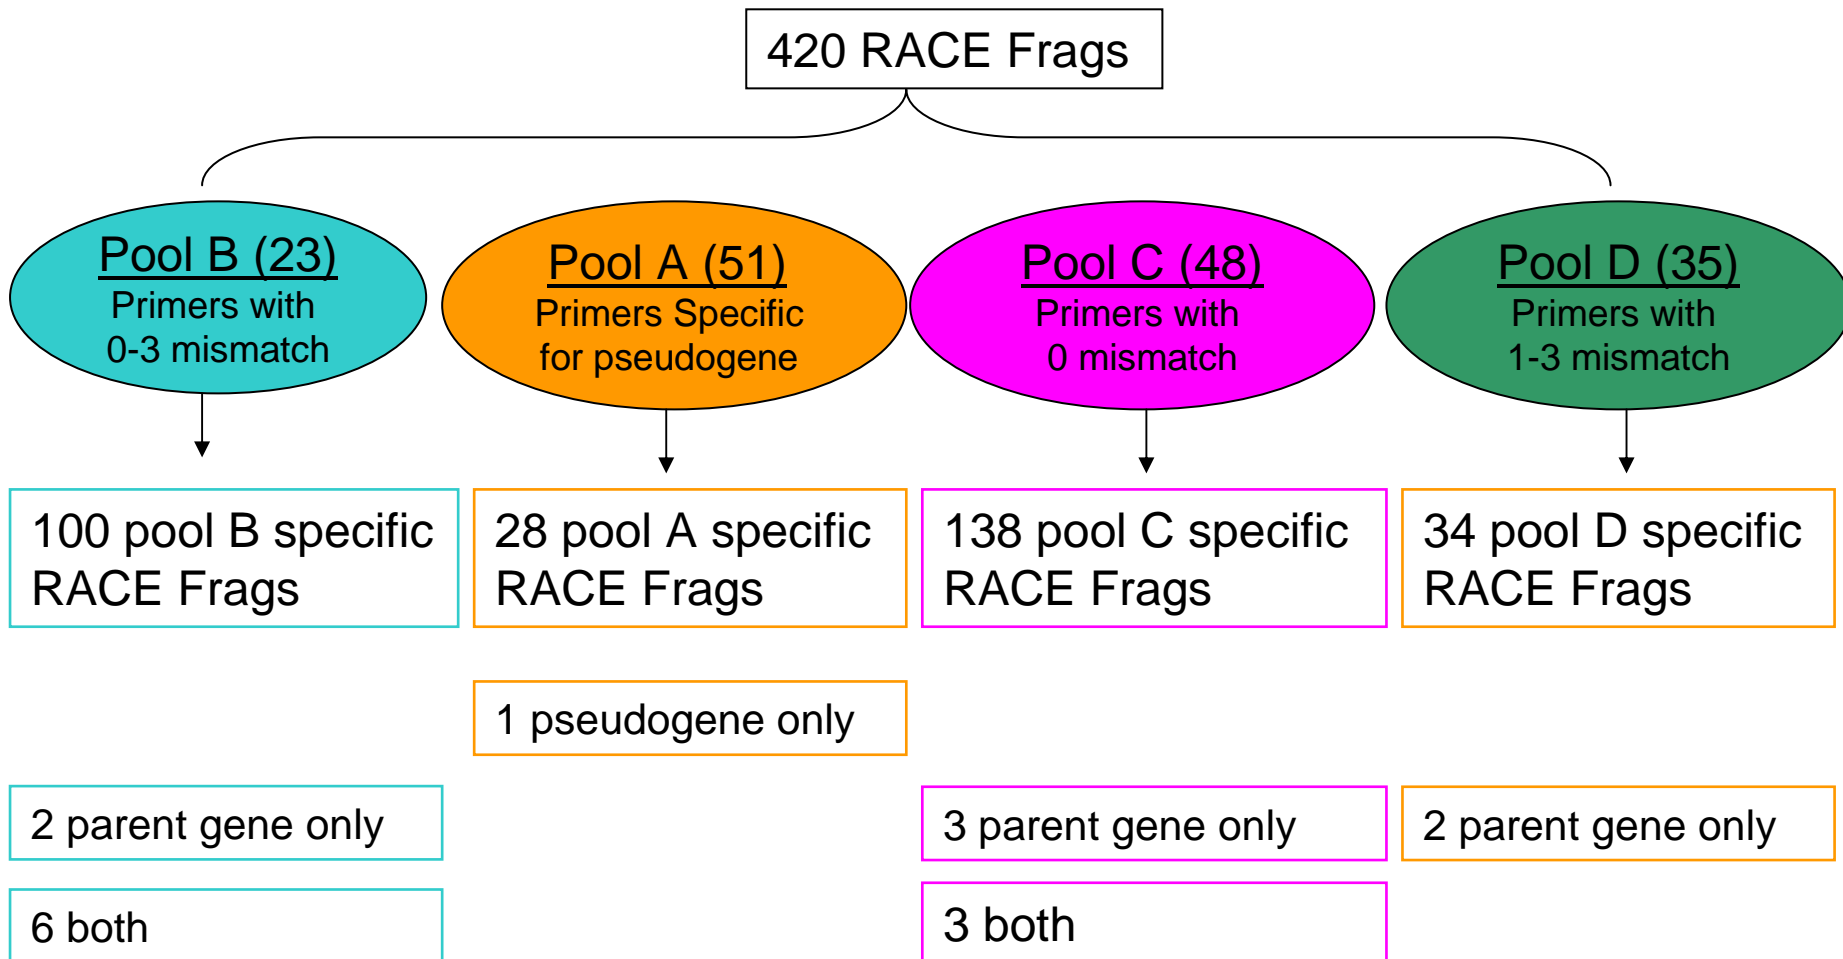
420 RACE Frags

Pool B (23)
Primers with
0-3 mismatch

Pool A (51)
Primers Specific
for pseudogene

Pool C (48)
Primers with
0 mismatch

Pool D (35)
Primers with
1-3 mismatch

100 pool B specific RACE Frags

28 pool A specific RACE Frags

138 pool C specific RACE Frags

34 pool D specific RACE Frags

1 pseudogene only

2 parent gene only

3 parent gene only

2 parent gene only

6 both

3 both